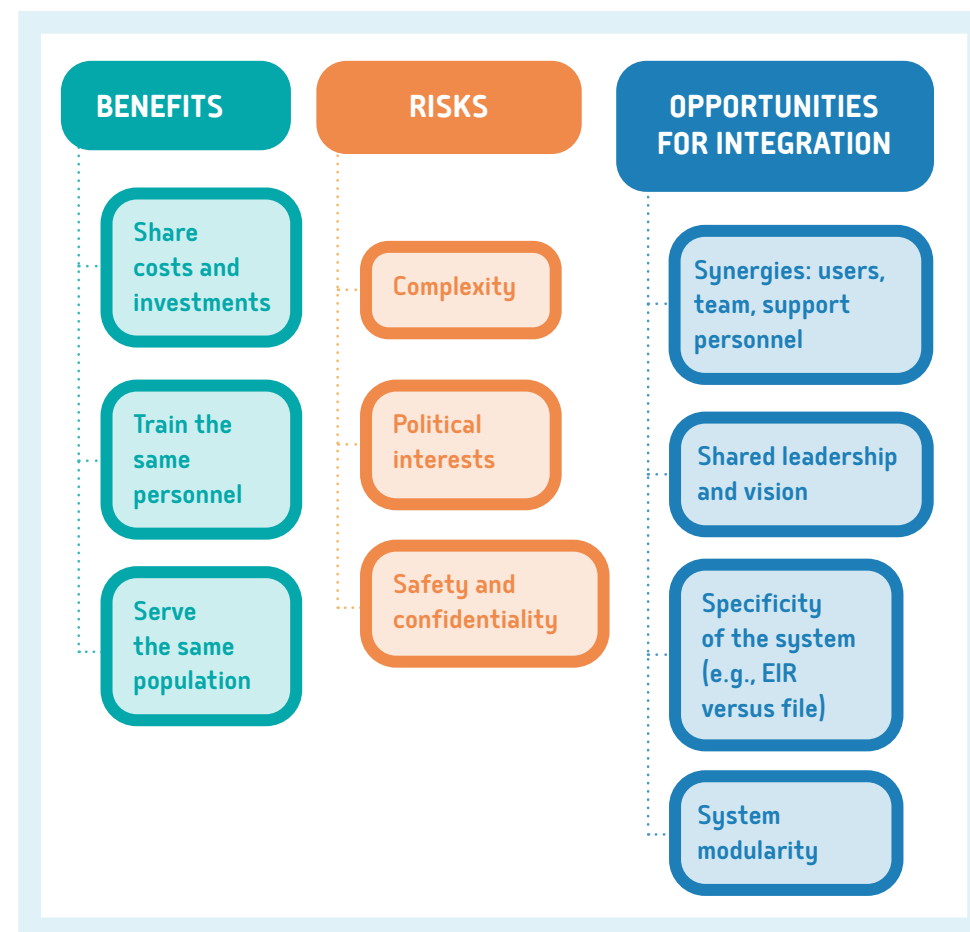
BENEFITS

Share costs and investments

Train the same personnel

Serve the same population

RISKS

Complexity

Political interests

Safety and confidentiality

OPPORTUNITIES FOR INTEGRATION

Synergies: users, team, support personnel

Shared leadership and vision

Specificity of the system (e.g., EIR versus file)

System modularity